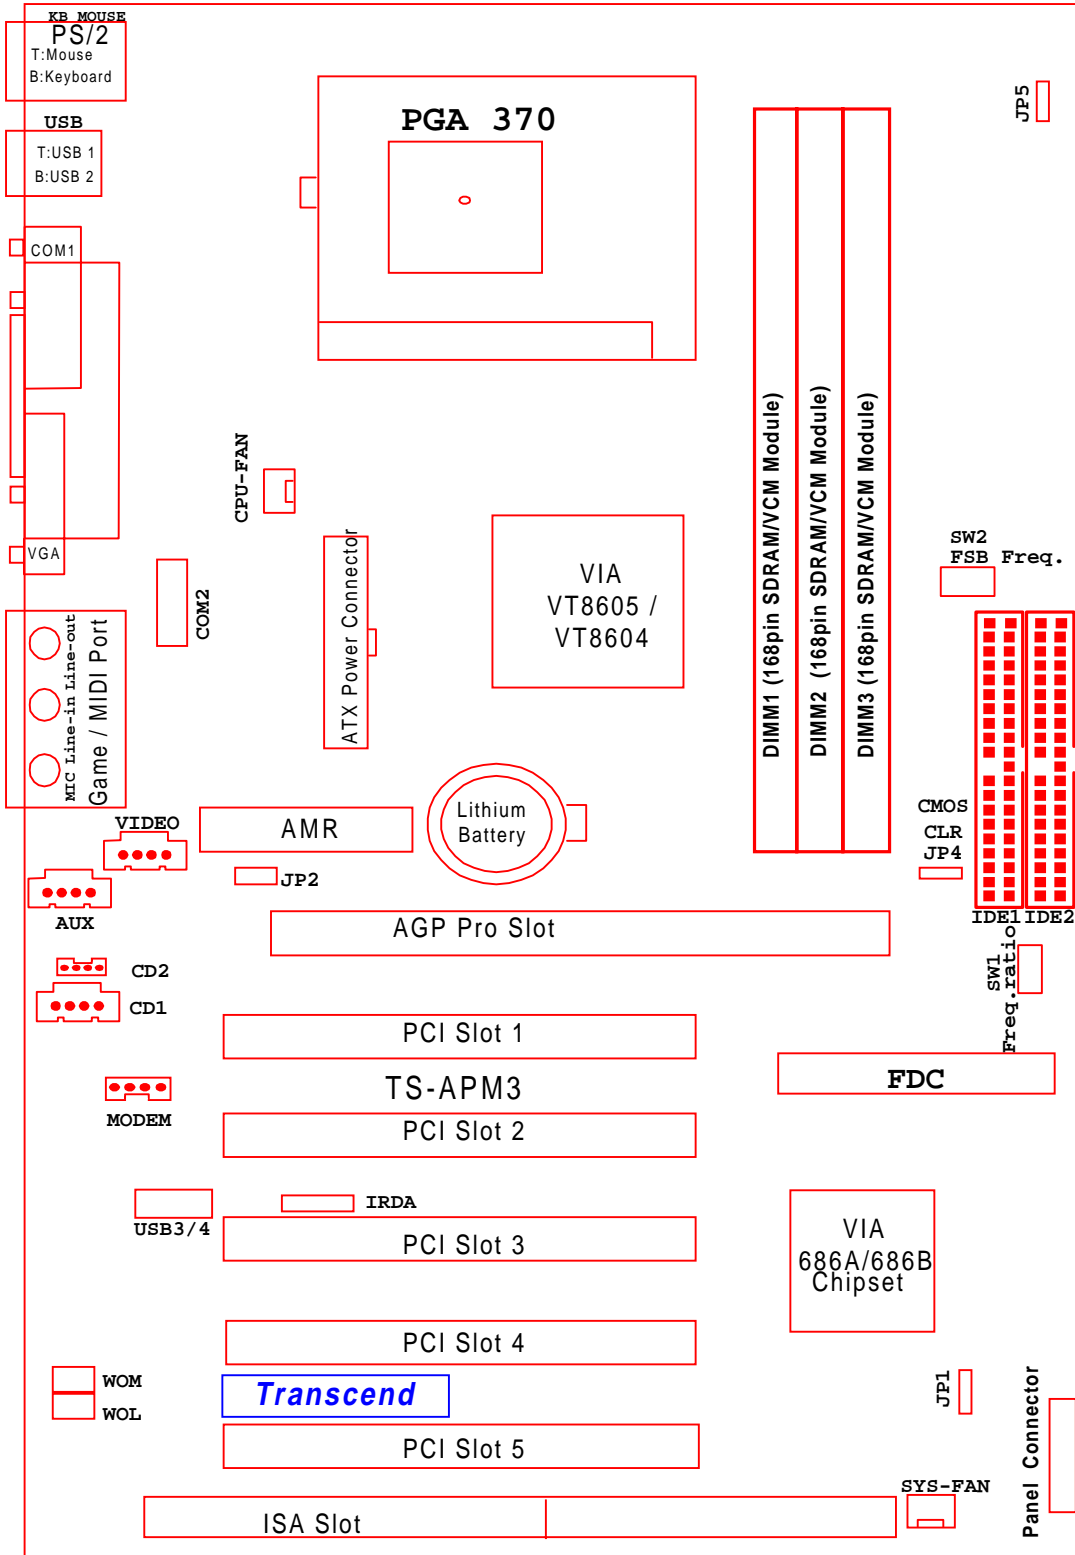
KB MOUSE
PS/2
T:Mouse
B:Keyboard

USB
T:USB 1
B:USB 2

COM1

VGA

MIC Line-in Line-out
Game / MIDI Port

PGA 370

JP5

CPU-FAN

COM2

ATX Power Connector

VIA
VT8605 /
VT8604

DIMM1 (168pin SDRAM/VCM Module)
DIMM2 (168pin SDRAM/VCM Module)
DIMM3 (168pin SDRAM/VCM Module)

SW2
FSB Freq.

CMOS
CLR
JP4

IDE1 IDE2

VIDEO

AMR

Lithium
Battery

JP2

AUX

AGP Pro Slot

CD2
CD1

SW1
Freq.ratio

PCI Slot 1

FDC

TS-APM3

MODEM

PCI Slot 2

IRDA

USB3/4

PCI Slot 3

VIA
686A/686B
Chipset

PCI Slot 4

WOM
WOL

Transcend

JP1

PCI Slot 5

Panel Connector

SYS-FAN

ISA Slot